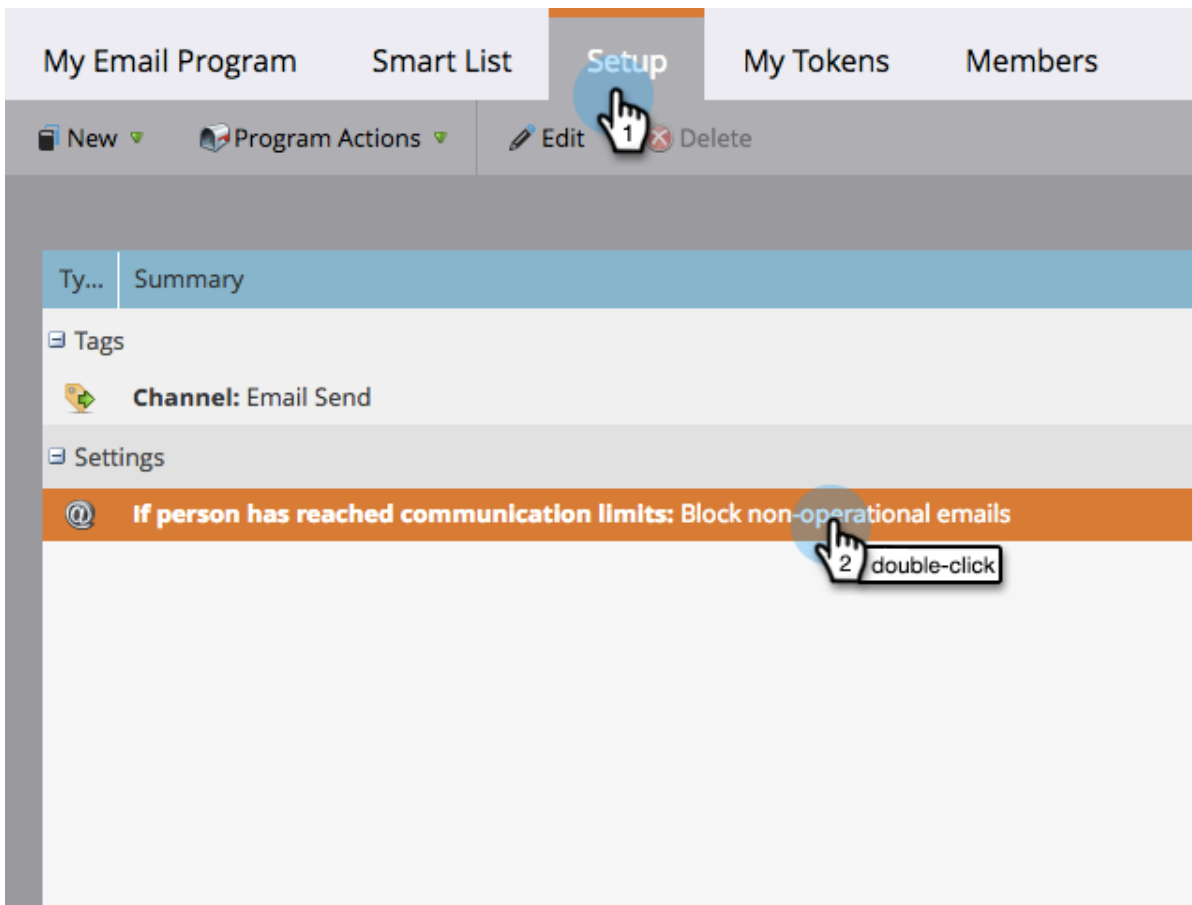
My Email Program Smart List Setup My Tokens Members

New Program Actions Edit Delete

1

| Ty... | Summary |
|---|---|
| ⊟ Tags | |
| | **Channel:** Email Send |
| ⊟ Settings | |
| | **If person has reached communication limits:** Block non-operational emails |

2 double-click